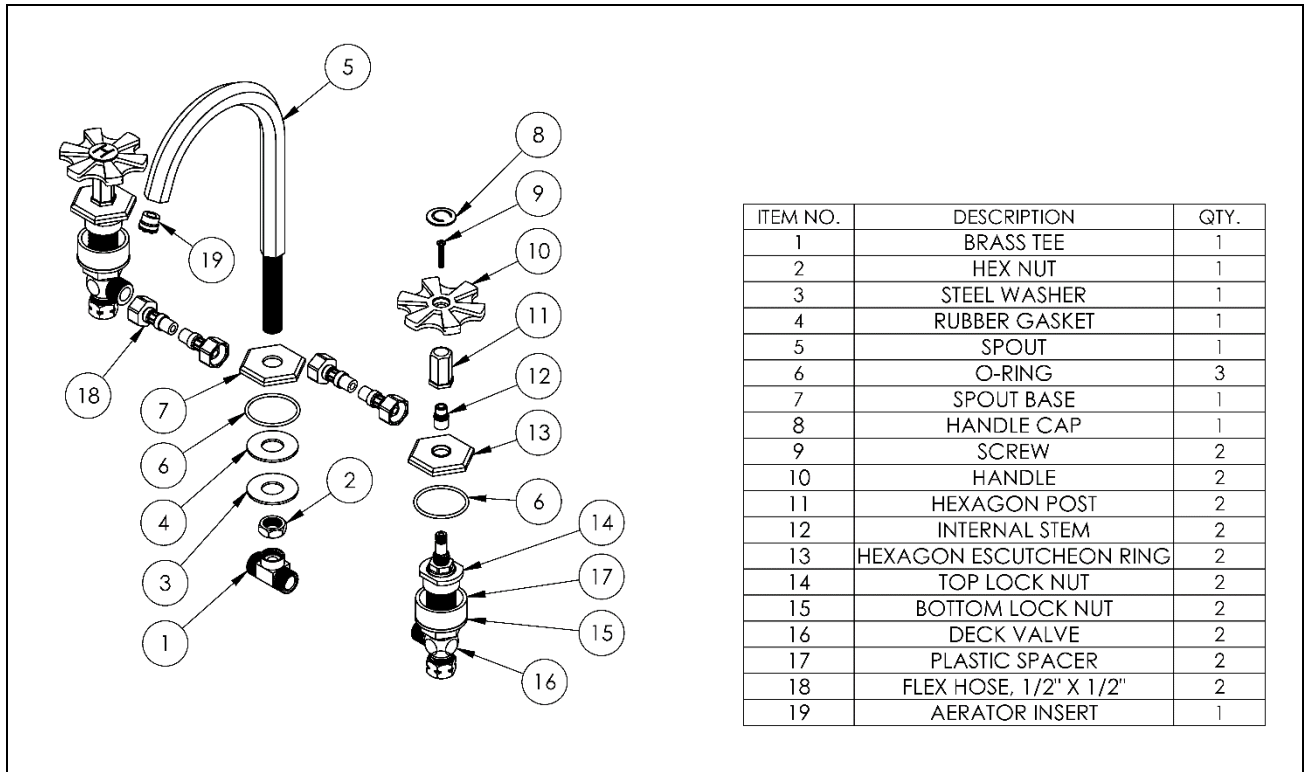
5

8

9

19

10

11

18

7

12

13

6

6

4

2

3

14

17

15

1

16

| ITEM NO. | DESCRIPTION | QTY. |
|---|---|---|
| 1 | BRASS TEE | 1 |
| 2 | HEX NUT | 1 |
| 3 | STEEL WASHER | 1 |
| 4 | RUBBER GASKET | 1 |
| 5 | SPOUT | 1 |
| 6 | O-RING | 3 |
| 7 | SPOUT BASE | 1 |
| 8 | HANDLE CAP | 1 |
| 9 | SCREW | 2 |
| 10 | HANDLE | 2 |
| 11 | HEXAGON POST | 2 |
| 12 | INTERNAL STEM | 2 |
| 13 | HEXAGON ESCUTCHEON RING | 2 |
| 14 | TOP LOCK NUT | 2 |
| 15 | BOTTOM LOCK NUT | 2 |
| 16 | DECK VALVE | 2 |
| 17 | PLASTIC SPACER | 2 |
| 18 | FLEX HOSE, 1/2" X 1/2" | 2 |
| 19 | AERATOR INSERT | 1 |